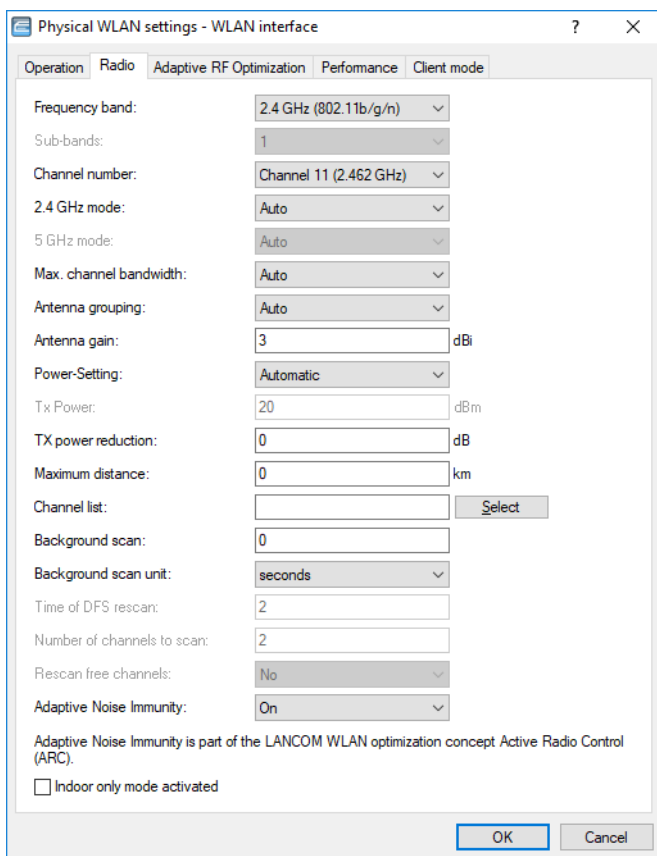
Physical WLAN settings - WLAN interface ? ×

Operation | Radio | Adaptive RF Optimization | Performance | Client mode

Frequency band: 2.4 GHz (802.11b/g/n)

Sub-bands: 1

Channel number: Channel 11 (2.462 GHz)

2.4 GHz mode: Auto

5 GHz mode: Auto

Max. channel bandwidth: Auto

Antenna grouping: Auto

Antenna gain: 3 dBi

Power-Setting: Automatic

Tx Power: 20 dBm

TX power reduction: 0 dB

Maximum distance: 0 km

Channel list: Select

Background scan: 0

Background scan unit: seconds

Time of DFS rescan: 2

Number of channels to scan: 2

Rescan free channels: No

Adaptive Noise Immunity: On

Adaptive Noise Immunity is part of the LANCOM WLAN optimization concept Active Radio Control (ARC).

Indoor only mode activated

OK Cancel